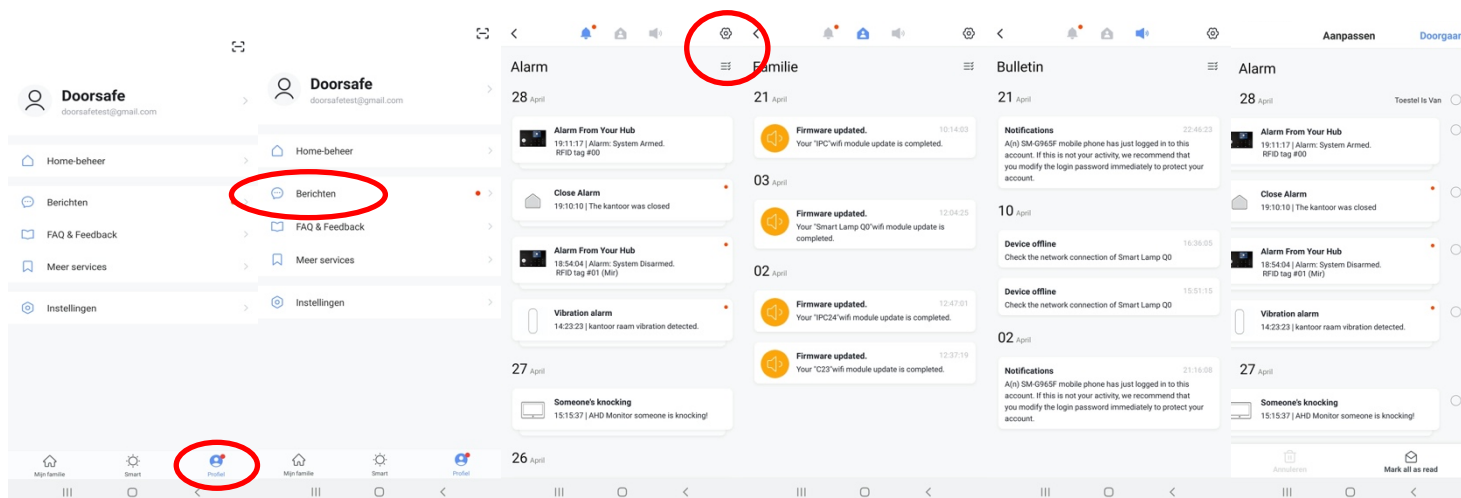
Doorsafe
doorsafetest@gmail.com

Home-beheer

Berichten

FAQ & Feedback

Meer services

Instellingen

Mijn familie
Smart
Profiel

Doorsafe
doorsafetest@gmail.com

Home-beheer

Berichten

FAQ & Feedback

Meer services

Instellingen

Mijn familie
Smart
Profiel

Alarm

28 April

Alarm From Your Hub
19:11:17 | Alarm: System Armed.
RFID tag #00

Close Alarm
19:10:10 | The kantoor was closed

Alarm From Your Hub
18:54:04 | Alarm: System Disarmed.
RFID tag #01 (Mir)

Vibration alarm
14:23:23 | kantoor raam vibration detected.

27 April

Someone's knocking
15:15:37 | AHD Monitor someone is knocking!

26 April

Familie

21 April

Firmware updated.
10:14:03
Your "IPC"wifi module update is completed.

03 April

Firmware updated.
12:04:25
Your "Smart Lamp Q0"wifi module update is completed.

02 April

Firmware updated.
12:47:01
Your "IPC24"wifi module update is completed.

Firmware updated.
12:37:19
Your "C23"wifi module update is completed.

Bulletin

21 April

Notifications
22:46:23
A(n) SM-G965F mobile phone has just logged in to this account. If this is not your activity, we recommend that you modify the login password immediately to protect your account.

10 April

Device offline
16:36:05
Check the network connection of Smart Lamp Q0

Device offline
15:51:15
Check the network connection of Smart Lamp Q0

02 April

Notifications
21:16:08
A(n) SM-G965F mobile phone has just logged in to this account. If this is not your activity, we recommend that you modify the login password immediately to protect your account.

Aanpassen
Doorgaar

Alarm

28 April
Toestel Is Van

Alarm From Your Hub
19:11:17 | Alarm: System Armed.
RFID tag #00

Close Alarm
19:10:10 | The kantoor was closed

Alarm From Your Hub
18:54:04 | Alarm: System Disarmed.
RFID tag #01 (Mir)

Vibration alarm
14:23:23 | kantoor raam vibration detected.

27 April

Someone's knocking
15:15:37 | AHD Monitor someone is knocking!

Annuleren
Mark all as read